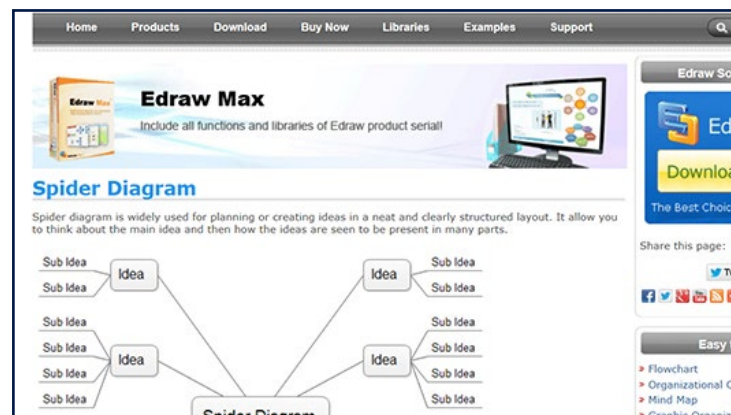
Home Products Download Buy Now Libraries Examples Support

Edraw Max
Include all functions and libraries of Edraw product serial!

Edraw So
Ed
Downlo
The Best Choic

Spider Diagram

Spider diagram is widely used for planning or creating ideas in a neat and clearly structured layout. It allow you to think about the main idea and then how the ideas are seen to be present in many parts.

Sub Idea
Sub Idea
Idea
Idea
Sub Idea
Sub Idea
Sub Idea
Sub Idea
Sub Idea
Sub Idea
Idea
Idea
Sub Idea
Sub Idea
Sub Idea
Sub Idea
Sub Idea
Sub Idea
Spider Diagram

Share this page:

Easy
Flowchart
Organizational C
Mind Map
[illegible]